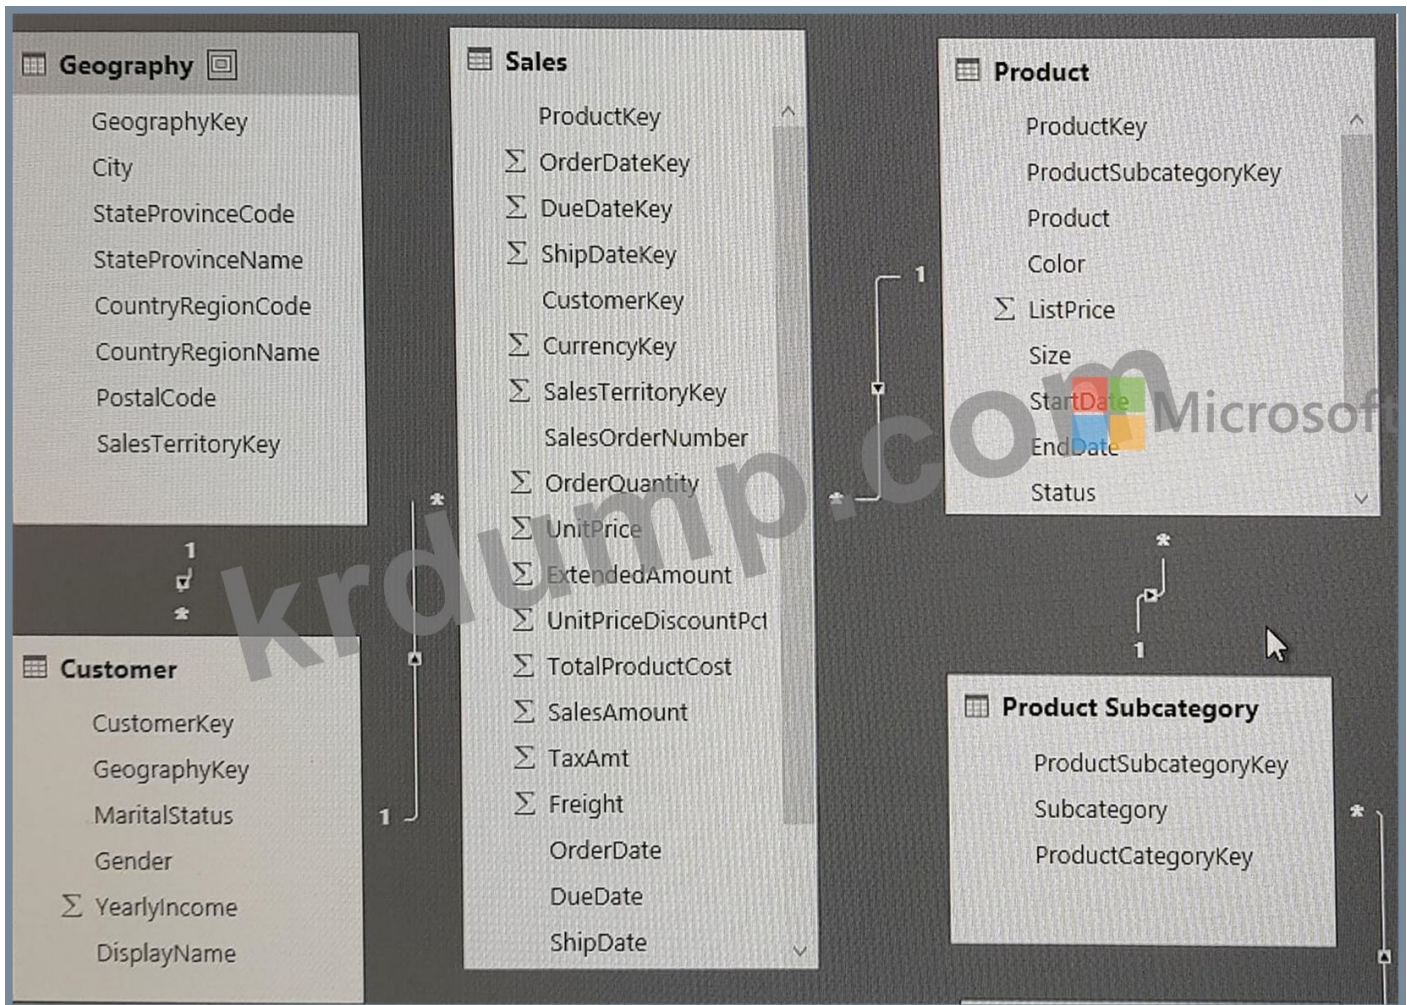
Geography

GeographyKey
City
StateProvinceCode
StateProvinceName
CountryRegionCode
CountryRegionName
PostalCode
SalesTerritoryKey

1
*

Customer

CustomerKey
GeographyKey
MaritalStatus
Gender
$\Sigma$ YearlyIncome
DisplayName

*
1

Sales

ProductKey
$\Sigma$ OrderDateKey
$\Sigma$ DueDateKey
$\Sigma$ ShipDateKey
CustomerKey
$\Sigma$ CurrencyKey
$\Sigma$ SalesTerritoryKey
SalesOrderNumber
$\Sigma$ OrderQuantity
$\Sigma$ UnitPrice
$\Sigma$ ExtendedAmount
$\Sigma$ UnitPriceDiscountPct
$\Sigma$ TotalProductCost
$\Sigma$ SalesAmount
$\Sigma$ TaxAmt
$\Sigma$ Freight
OrderDate
DueDate
ShipDate

1
*

Product

ProductKey
ProductSubcategoryKey
Product
Color
$\Sigma$ ListPrice
Size
StartDate
EndDate
Status

krdump.com Microsoft

*
1

Product Subcategory

ProductSubcategoryKey
Subcategory
ProductCategoryKey

*